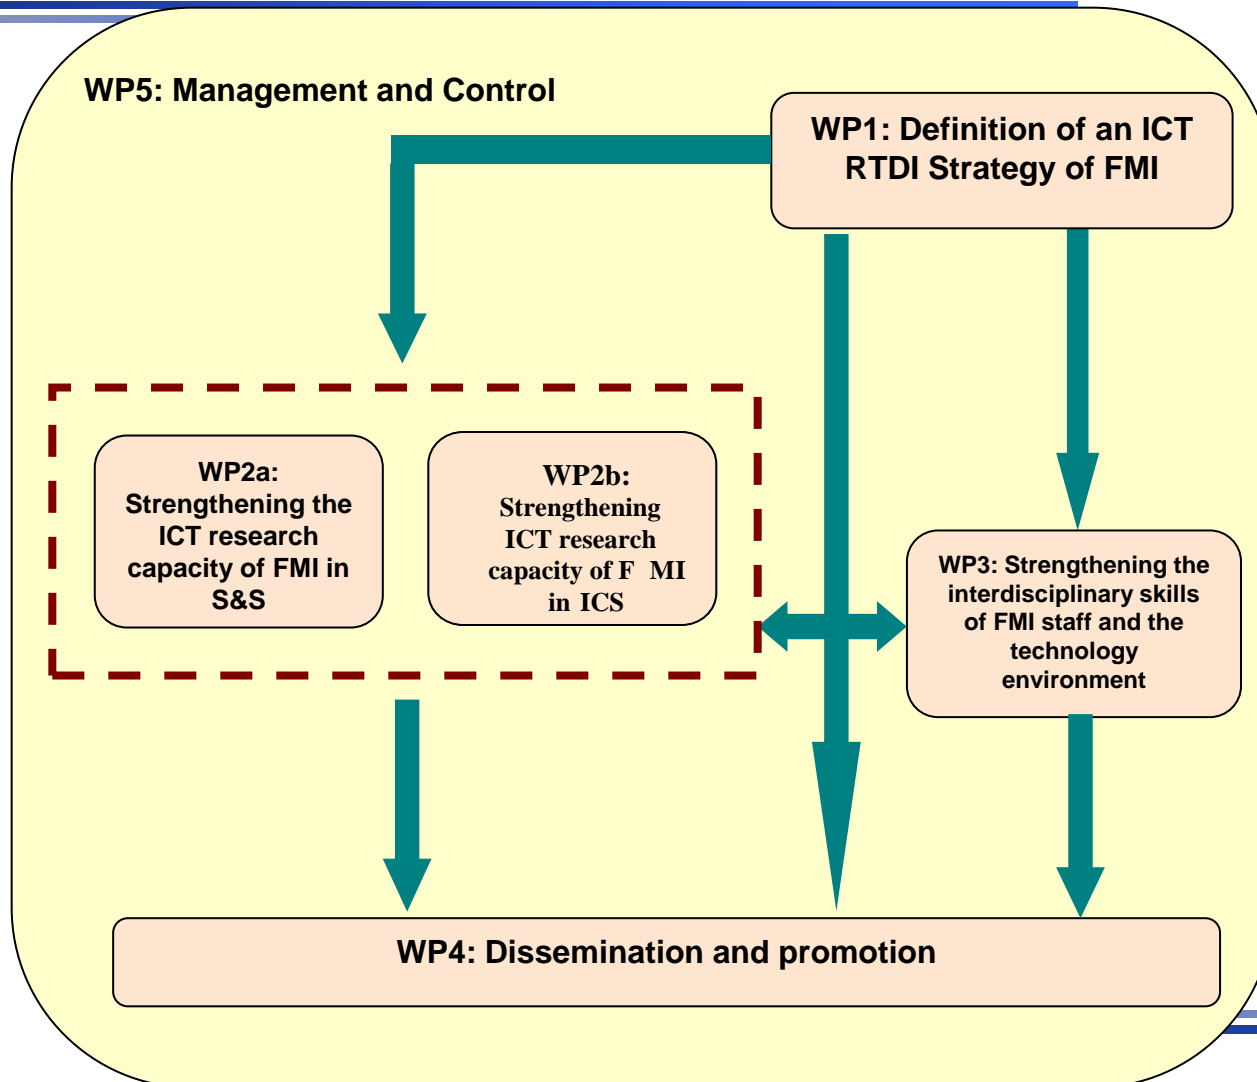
WP5: Management and Control

WP1: Definition of an ICT RTDI Strategy of FMI

WP2a: Strengthening the ICT research capacity of FMI in S&S

WP2b: Strengthening ICT research capacity of F MI in ICS

WP3: Strengthening the interdisciplinary skills of FMI staff and the technology environment

WP4: Dissemination and promotion